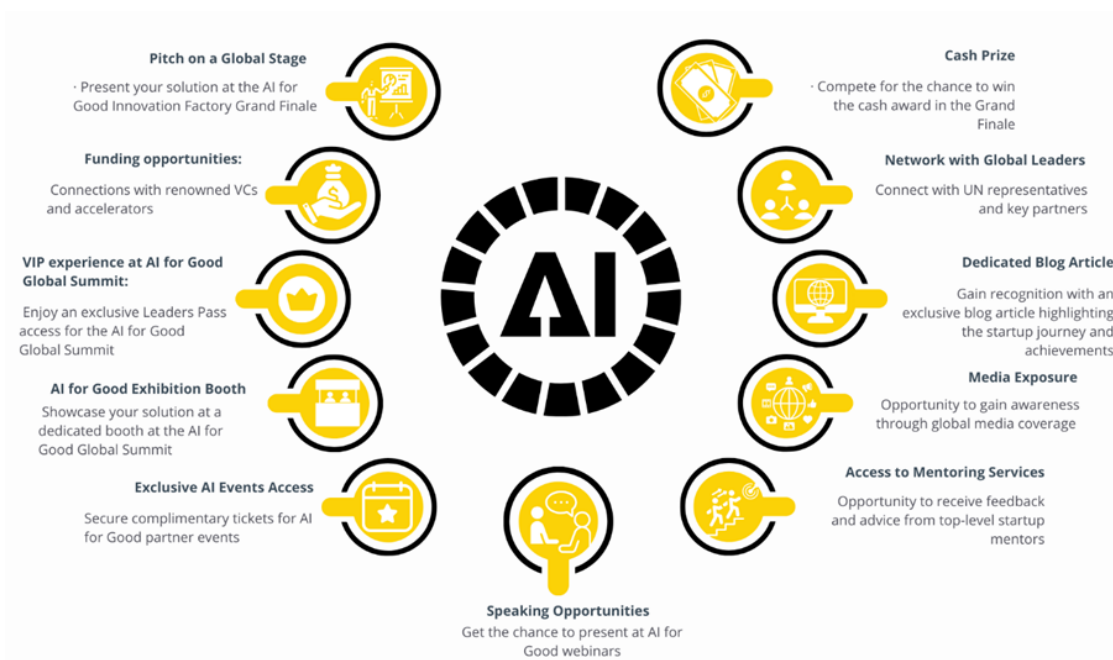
Pitch on a Global Stage

· Present your solution at the AI for Good Innovation Factory Grand Finale

Funding opportunities:

Connections with renowned VCs and accelerators

VIP experience at AI for Good Global Summit:

Enjoy an exclusive Leaders Pass access for the AI for Good Global Summit

AI for Good Exhibition Booth

Showcase your solution at a dedicated booth at the AI for Good Global Summit

Exclusive AI Events Access

Secure complimentary tickets for AI for Good partner events

Cash Prize

· Compete for the chance to win the cash award in the Grand Finale

Network with Global Leaders

Connect with UN representatives and key partners

Dedicated Blog Article

Gain recognition with an exclusive blog article highlighting the startup journey and achievements

Media Exposure

Opportunity to gain awareness through global media coverage

Access to Mentoring Services

Opportunity to receive feedback and advice from top-level startup mentors

AI

Speaking Opportunities

Get the chance to present at AI for Good webinars